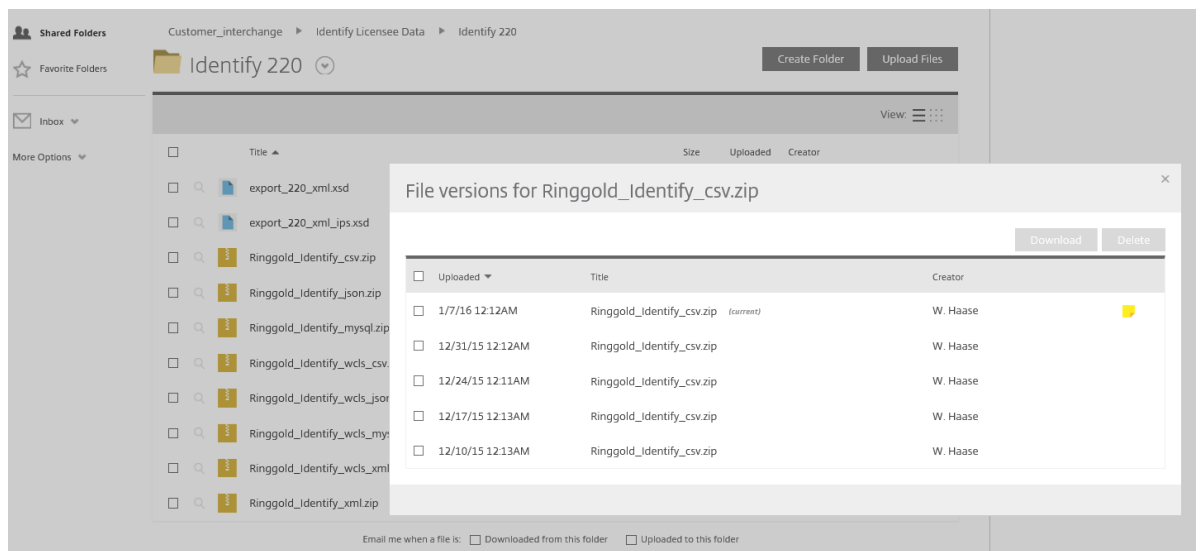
Shared Folders
Favorite Folders
Inbox
More Options

Customer_interchange ▸ Identify Licensee Data ▸ Identify 220

Identify 220

Create Folder
Upload Files

View:

Title ▲
Size
Uploaded
Creator

export_220_xml.xsd
export_220_xml_ips.xsd
Ringgold_Identify_csv.zip
Ringgold_Identify_json.zip
Ringgold_Identify_mysql.zip
Ringgold_Identify_wcls_csv.
Ringgold_Identify_wcls_json
Ringgold_Identify_wcls_mys
Ringgold_Identify_wcls_xml
Ringgold_Identify_xml.zip

File versions for Ringgold_Identify_csv.zip

×

Download
Delete

| | Uploaded ▼ | Title | Creator |
|---|---|---|---|
| ☐ | 1/7/16 12:12AM | Ringgold_Identify_csv.zip (current) | W. Haase |
| ☐ | 12/31/15 12:12AM | Ringgold_Identify_csv.zip | W. Haase |
| ☐ | 12/24/15 12:11AM | Ringgold_Identify_csv.zip | W. Haase |
| ☐ | 12/17/15 12:13AM | Ringgold_Identify_csv.zip | W. Haase |
| ☐ | 12/10/15 12:13AM | Ringgold_Identify_csv.zip | W. Haase |

Email me when a file is: ☐ Downloaded from this folder ☐ Uploaded to this folder